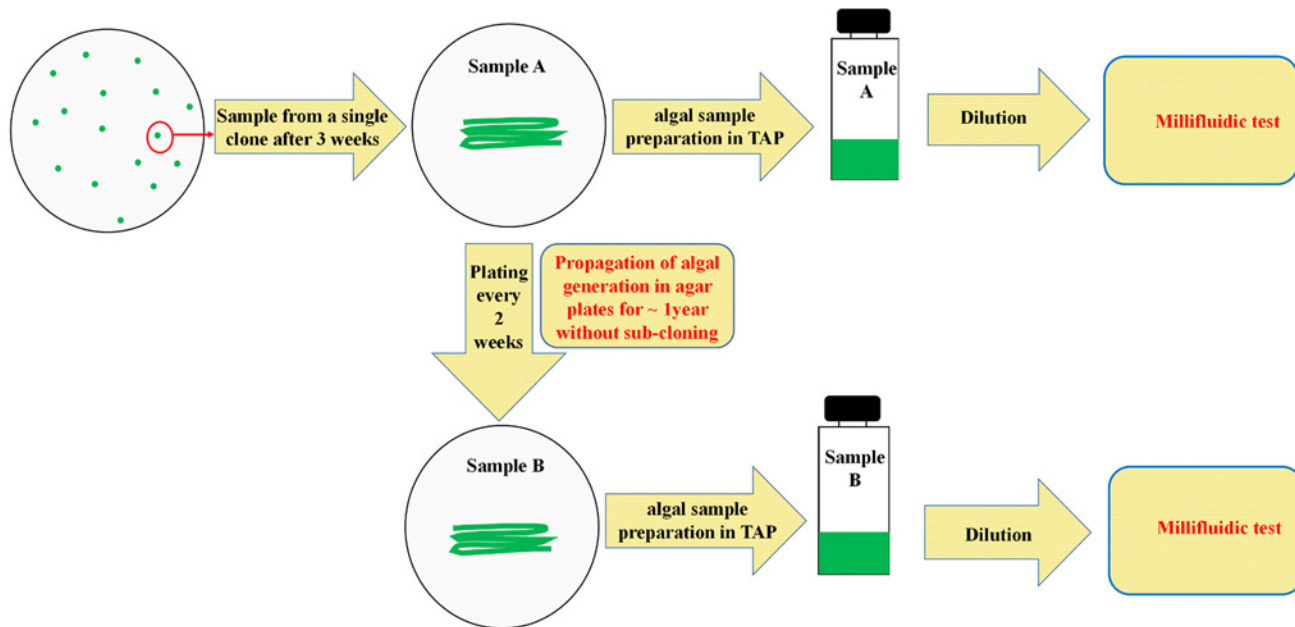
Sample from a single clone after 3 weeks

Sample A

algal sample preparation in TAP

Sample A

Dilution

Millifluidic test

Plating every 2 weeks

Propagation of algal generation in agar plates for ~ 1year without sub-cloning

Sample B

algal sample preparation in TAP

Sample B

Dilution

Millifluidic test